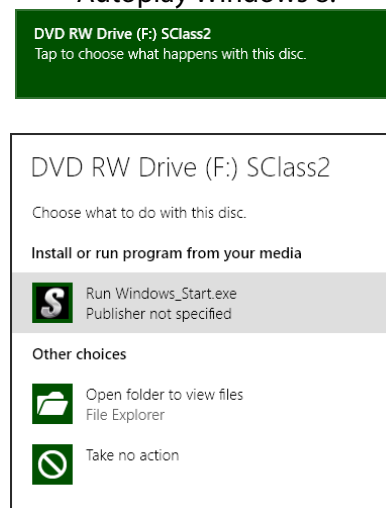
Autoplay Windows 8:

DVD RW Drive (F:) SClass2
Tap to choose what happens with this disc.

DVD RW Drive (F:) SClass2

Choose what to do with this disc.

Install or run program from your media

S

Run Windows_Start.exe
Publisher not specified

Other choices

Open folder to view files
File Explorer

Take no action